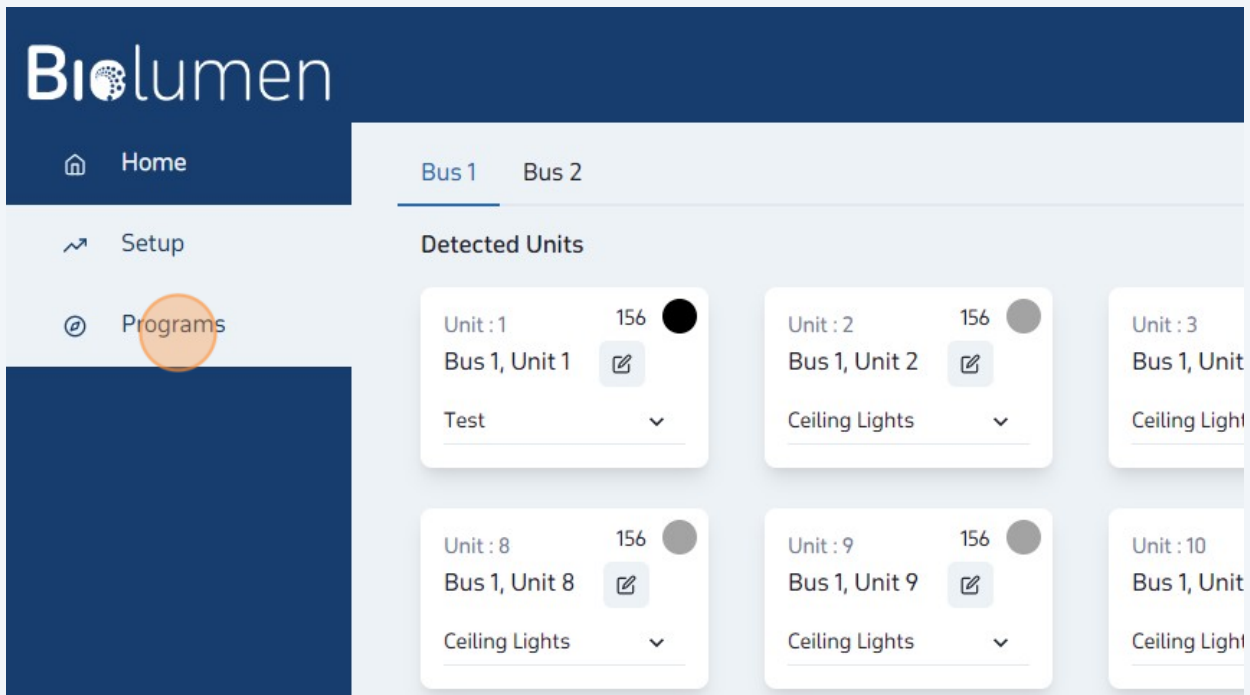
Biolumen

Home

Setup

Programs

Bus 1 Bus 2

Detected Units

Unit : 1
156
Bus 1, Unit 1
Test

Unit : 2
156
Bus 1, Unit 2
Ceiling Lights

Unit : 3
Bus 1, Unit
Ceiling Light

Unit : 8
156
Bus 1, Unit 8
Ceiling Lights

Unit : 9
156
Bus 1, Unit 9
Ceiling Lights

Unit : 10
Bus 1, Unit
Ceiling Light